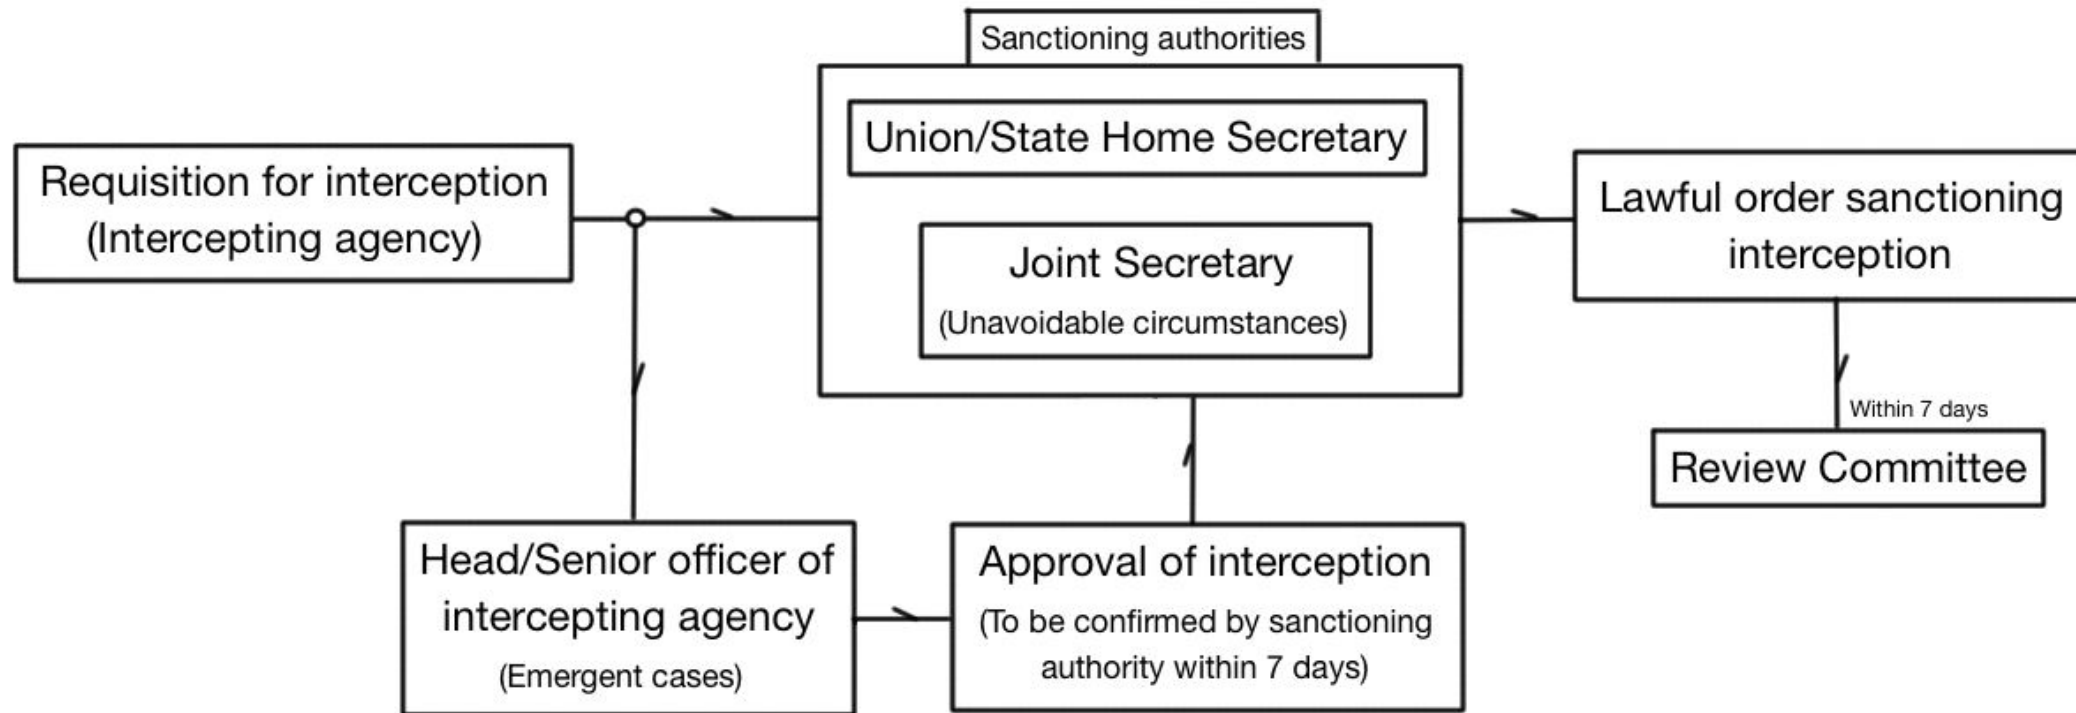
Sanctioning authorities

Union/State Home Secretary

Joint Secretary
(Unavoidable circumstances)

Requisition for interception
(Intercepting agency)

Lawful order sanctioning interception

Within 7 days

Review Committee

Head/Senior officer of intercepting agency
(Emergent cases)

Approval of interception
(To be confirmed by sanctioning authority within 7 days)